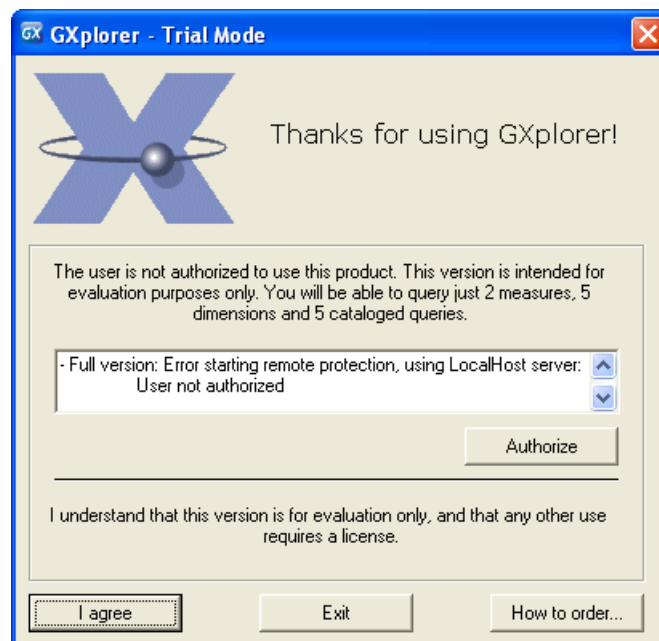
GX GXplorer - Trial Mode

Thanks for using GXplorer!

The user is not authorized to use this product. This version is intended for evaluation purposes only. You will be able to query just 2 measures, 5 dimensions and 5 cataloged queries.

- Full version: Error starting remote protection, using LocalHost server: User not authorized

Authorize

I understand that this version is for evaluation only, and that any other use requires a license.

I agree

Exit

How to order...